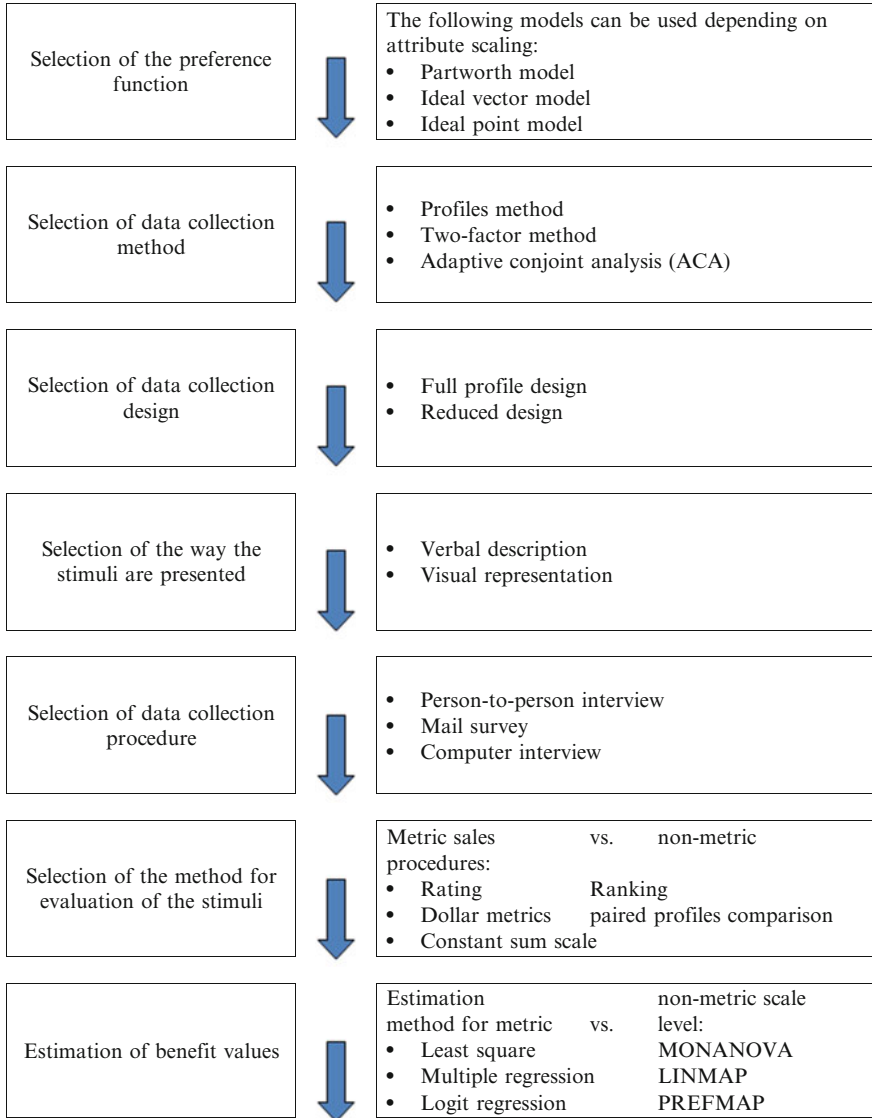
Selection of the preference function

The following models can be used depending on attribute scaling:
- Partworth model
- Ideal vector model
- Ideal point model

Selection of data collection method

- Profiles method
- Two-factor method
- Adaptive conjoint analysis (ACA)

Selection of data collection design

- Full profile design
- Reduced design

Selection of the way the stimuli are presented

- Verbal description
- Visual representation

Selection of data collection procedure

- Person-to-person interview
- Mail survey
- Computer interview

Selection of the method for evaluation of the stimuli

Metric sales vs. non-metric procedures:
- Rating Ranking
- Dollar metrics paired profiles comparison
- Constant sum scale

Estimation of benefit values

Estimation method for metric vs. non-metric scale level:
- Least square MONANOVA
- Multiple regression LINMAP
- Logit regression PREFMAP